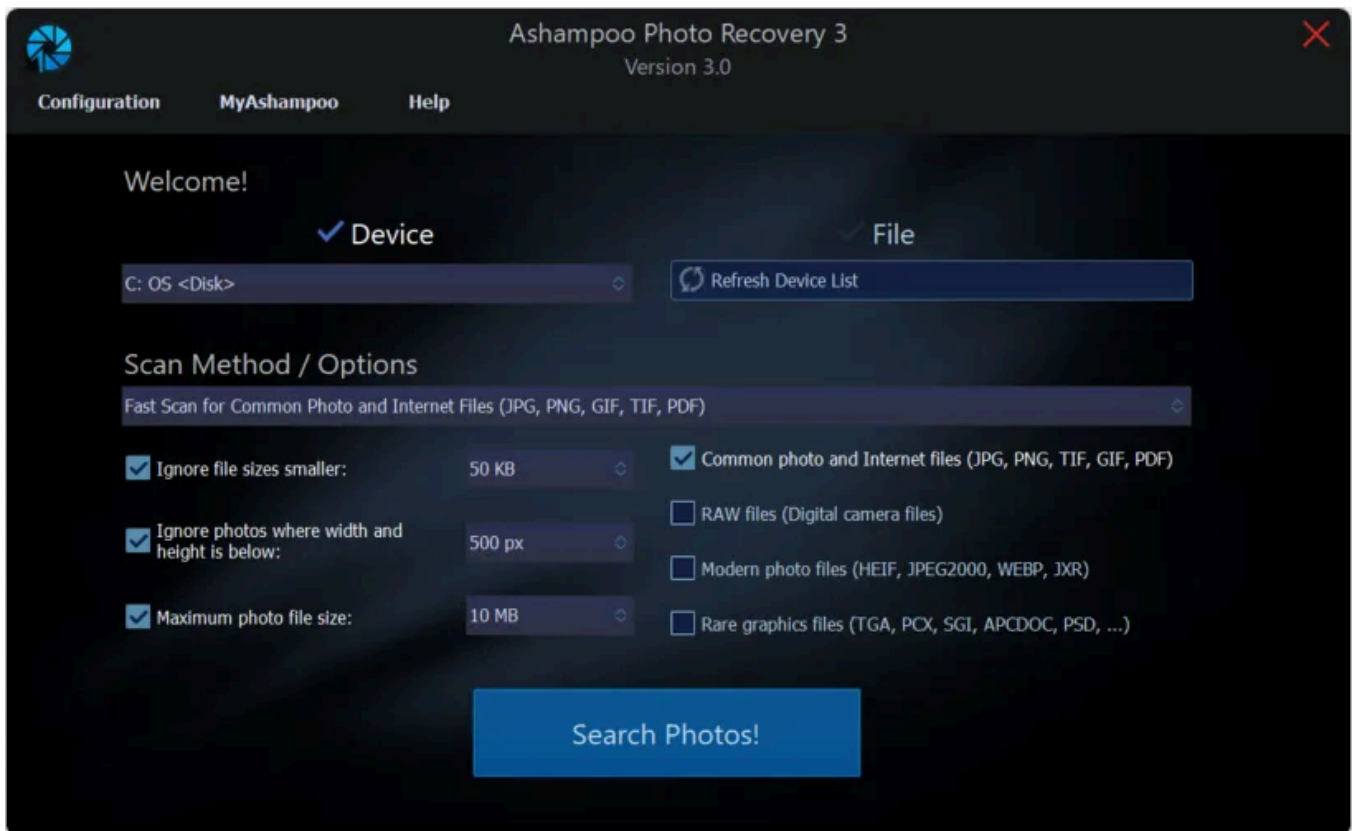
Ashampoo Photo Recovery 3
Version 3.0

Configuration MyAshampoo Help

Welcome!

Device

File

C: OS <Disk>

Refresh Device List

Scan Method / Options

Fast Scan for Common Photo and Internet Files (JPG, PNG, GIF, TIF, PDF)

Ignore file sizes smaller: 50 KB

Ignore photos where width and height is below: 500 px

Maximum photo file size: 10 MB

Common photo and Internet files (JPG, PNG, TIF, GIF, PDF)

RAW files (Digital camera files)

Modern photo files (HEIF, JPEG2000, WEBP, JXR)

Rare graphics files (TGA, PCX, SGI, APCDOC, PSD, ...)

Search Photos!